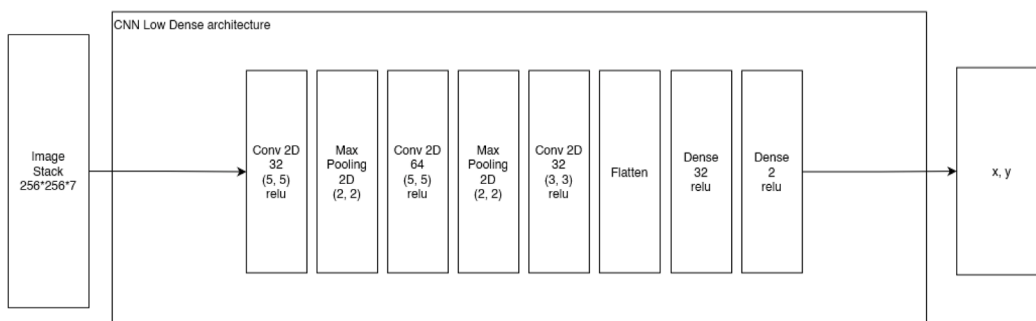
CNN Low Dense architecture

Image Stack 256*256*7

Conv 2D 32 (5, 5) relu

Max Pooling 2D (2, 2)

Conv 2D 64 (5, 5) relu

Max Pooling 2D (2, 2)

Conv 2D 32 (3, 3) relu

Flatten

Dense 32 relu

Dense 2 relu

x, y